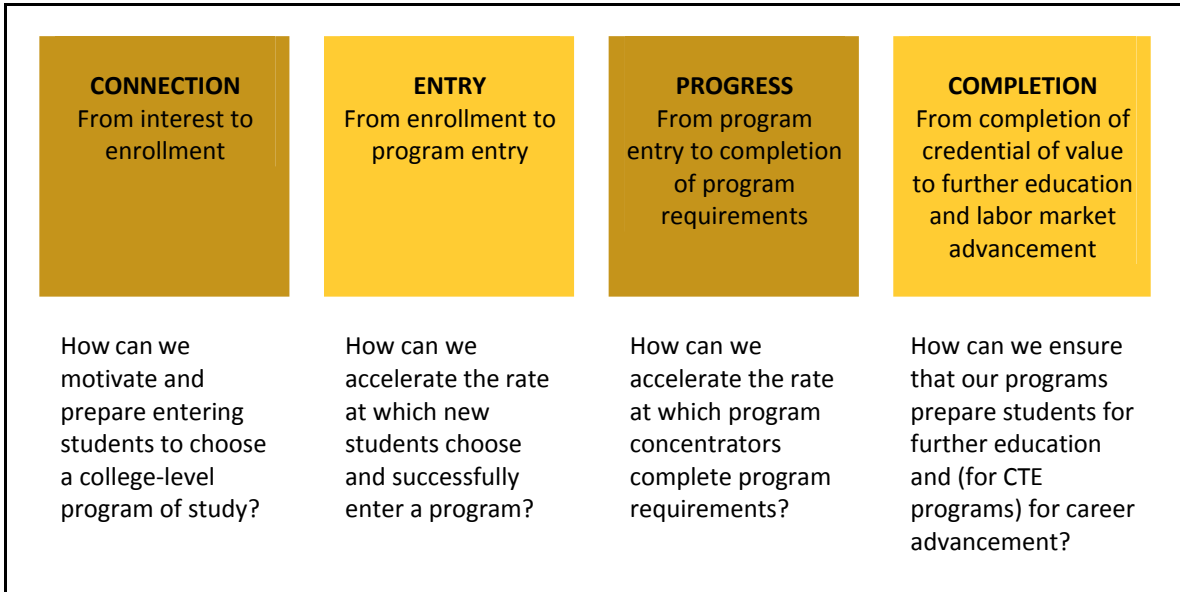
CONNECTION
From interest to enrollment

How can we motivate and prepare entering students to choose a college-level program of study?

ENTRY
From enrollment to program entry

How can we accelerate the rate at which new students choose and successfully enter a program?

PROGRESS
From program entry to completion of program requirements

How can we accelerate the rate at which program concentrators complete program requirements?

COMPLETION
From completion of credential of value to further education and labor market advancement

How can we ensure that our programs prepare students for further education and (for CTE programs) for career advancement?